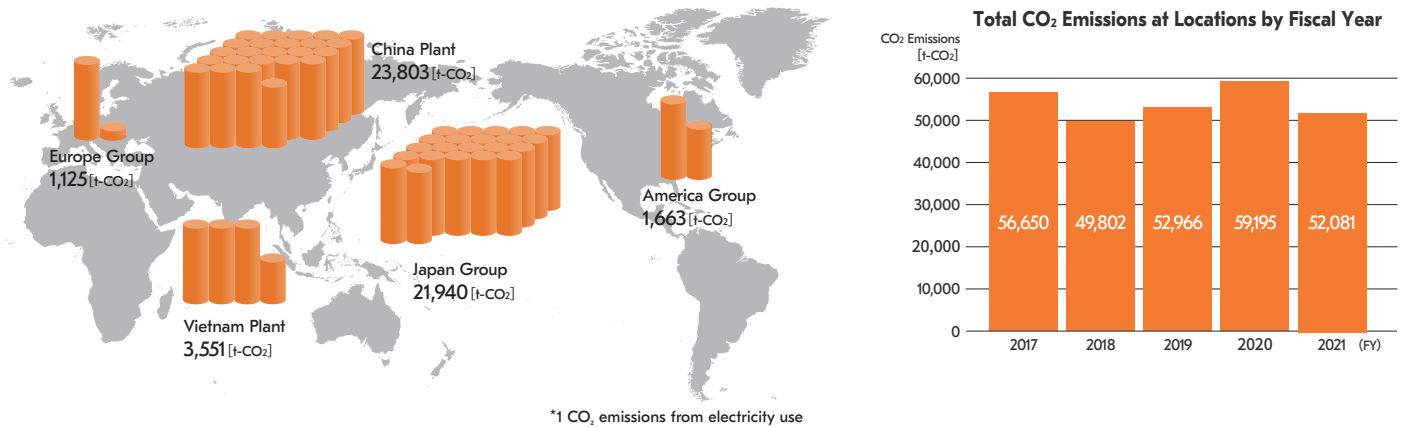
China Plant
23,803 [t-$CO_2$]

Europe Group
1,125 [t-$CO_2$]

America Group
1,663 [t-$CO_2$]

Japan Group
21,940 [t-$CO_2$]

Vietnam Plant
3,551 [t-$CO_2$]

*1 $CO_2$ emissions from electricity use

Total $CO_2$ Emissions at Locations by Fiscal Year

$CO_2$ Emissions [t-$CO_2$]

60,000
50,000
40,000
30,000
20,000
10,000
0

56,650
49,802
52,966
59,195
52,081

2017
2018
2019
2020
2021
(FY)